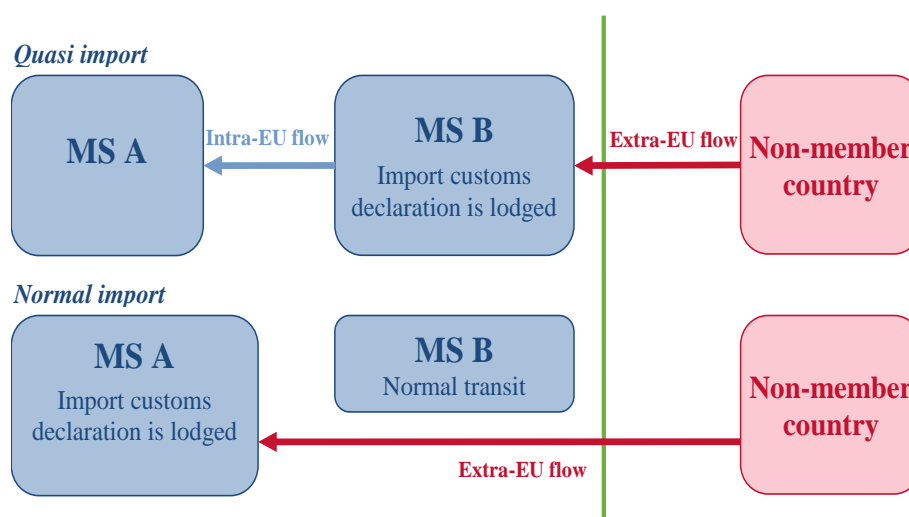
Quasi import

MS A

Intra-EU flow

MS B

Import customs declaration is lodged

Extra-EU flow

Non-member country

Normal import

MS A

Import customs declaration is lodged

MS B

Normal transit

Non-member country

Extra-EU flow